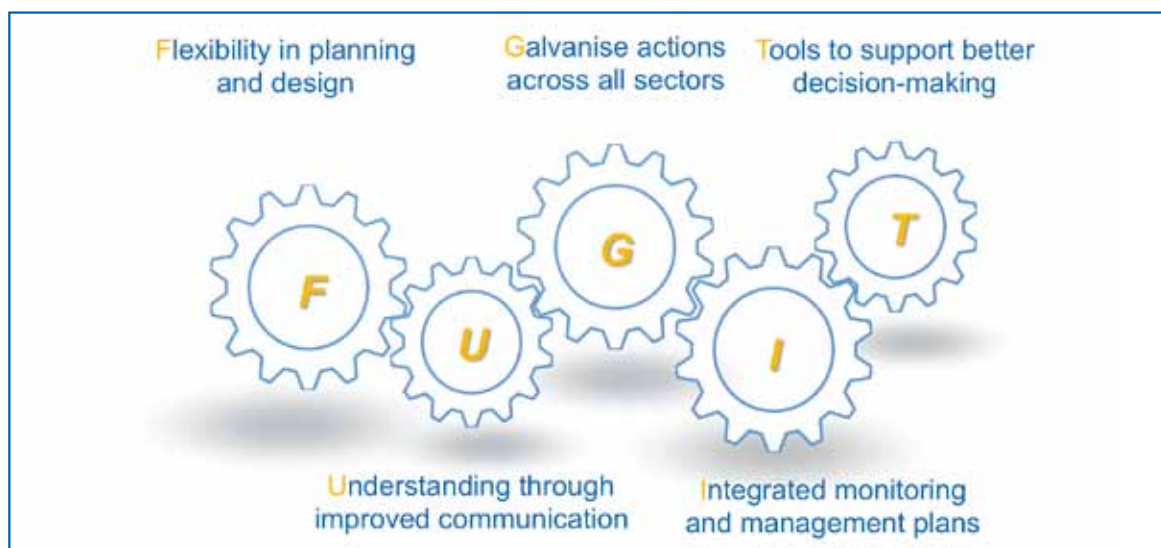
Flexibility in planning and design

Galvanise actions across all sectors

Tools to support better decision-making

F

U

G

I

T

Understanding through improved communication

Integrated monitoring and management plans